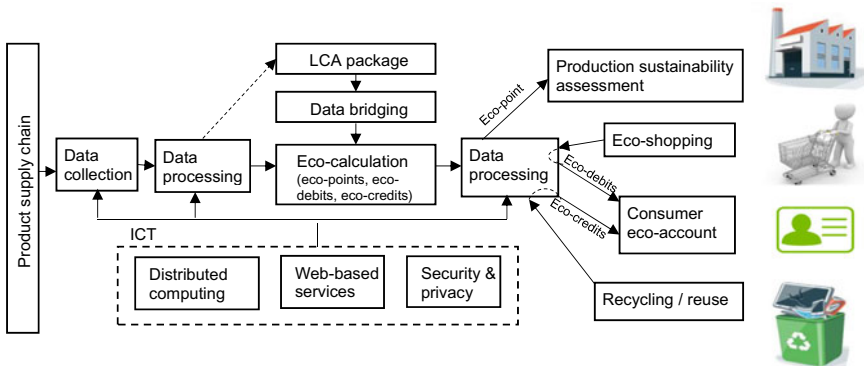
Product supply chain

Data collection

Data processing

LCA package

Data bridging

Eco-calculation (eco-points, eco-debits, eco-credits)

Data processing

Eco-point

Production sustainability assessment

Eco-shopping

Eco-debits

Consumer eco-account

Eco-credits

Recycling / reuse

ICT

Distributed computing

Web-based services

Security & privacy